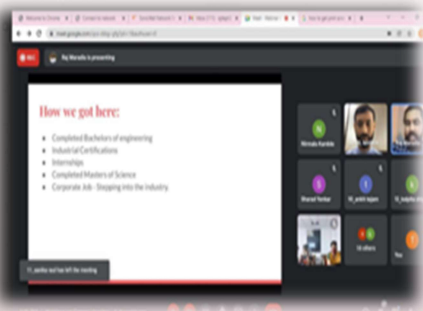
REC

Raj Mandla is presenting

How we got here:

Completed Bachelors of engineering
Industrial Certifications
Internships
Completed Masters of Science
Corporate Job - Stepping into the industry

Nirmala Kamble

Sharad Yadav

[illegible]

16 others

You

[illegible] has left the meeting